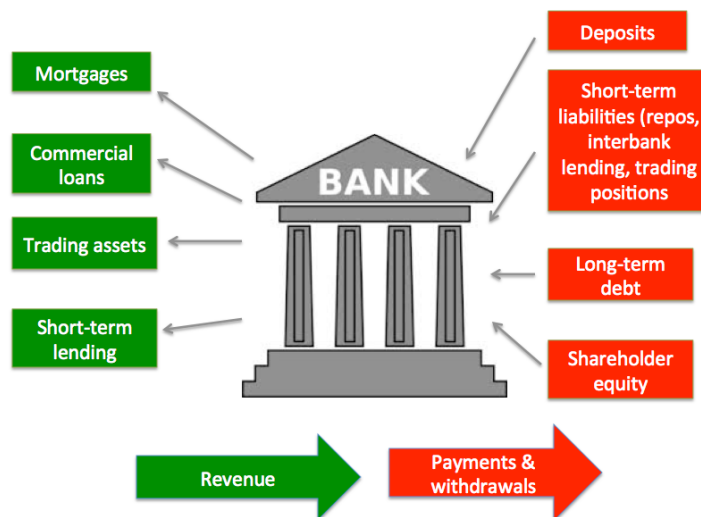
Mortgages

Commercial loans

Trading assets

Short-term lending

BANK

Deposits

Short-term liabilities (repos, interbank lending, trading positions

Long-term debt

Shareholder equity

Revenue

Payments & withdrawals